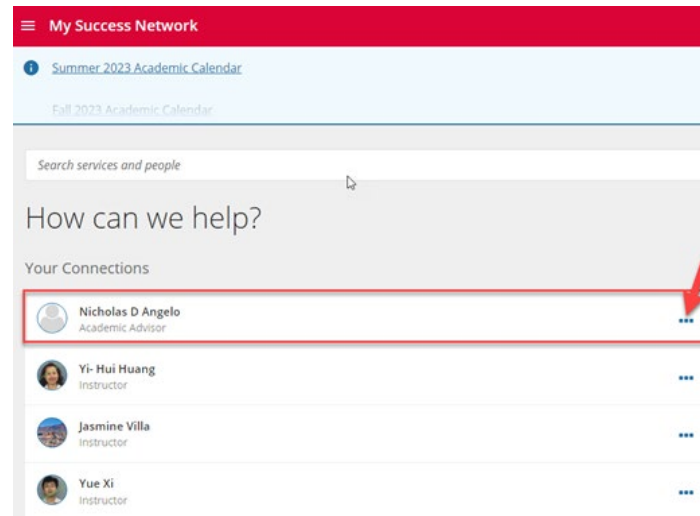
My Success Network

Summer 2023 Academic Calendar

Fall 2023 Academic Calendar

Search services and people

How can we help?

Your Connections

Nicholas D Angelo
Academic Advisor

Yi- Hui Huang
Instructor

Jasmine Villa
Instructor

Yue Xi
Instructor